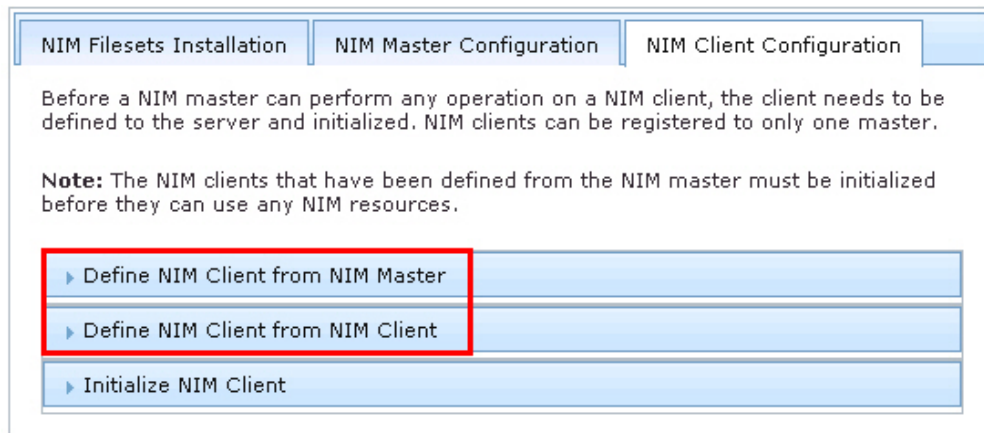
NIM Filesets Installation | NIM Master Configuration | NIM Client Configuration

Before a NIM master can perform any operation on a NIM client, the client needs to be defined to the server and initialized. NIM clients can be registered to only one master.

**Note:** The NIM clients that have been defined from the NIM master must be initialized before they can use any NIM resources.

Define NIM Client from NIM Master

Define NIM Client from NIM Client

Initialize NIM Client